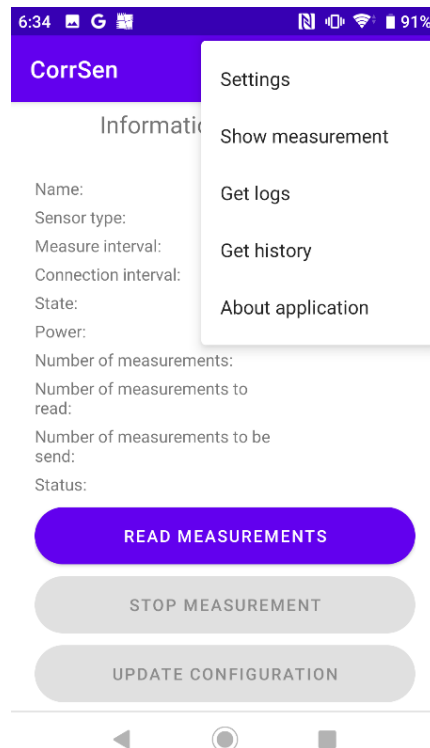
6:34 G 91%

CorrSen

Informati

Settings

Show measurement

Get logs

Get history

About application

Name:
Sensor type:
Measure interval:
Connection interval:
State:
Power:
Number of measurements:
Number of measurements to read:
Number of measurements to be send:
Status:

READ MEASUREMENTS

STOP MEASUREMENT

UPDATE CONFIGURATION